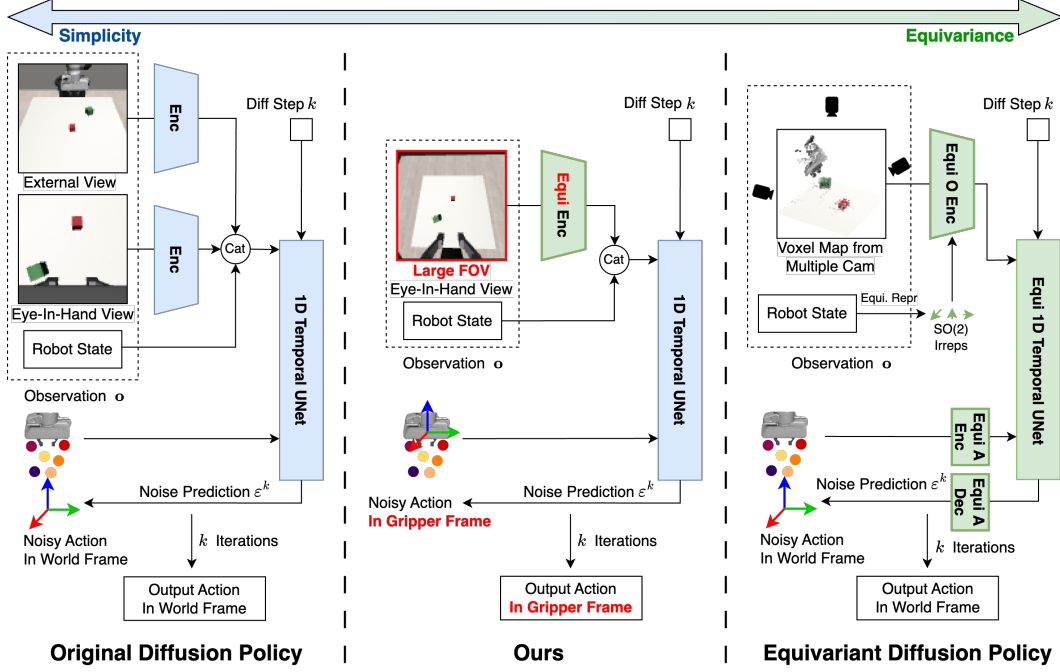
Simplicity

Equivariance

Enc

Diff Step $k$

External View

Enc

Cat

Eye-In-Hand View

Robot State

1D Temporal UNet

Observation $\mathbf{o}$

Noise Prediction $\varepsilon^k$

Noisy Action In World Frame

$k$ Iterations

Output Action In World Frame

Original Diffusion Policy

Diff Step $k$

Equi Enc

Large FOV

Eye-In-Hand View

Cat

Robot State

1D Temporal UNet

Observation $\mathbf{o}$

Noise Prediction $\varepsilon^k$

Noisy Action In Gripper Frame

$k$ Iterations

Output Action In Gripper Frame

Ours

Diff Step $k$

Equi O Enc

Voxel Map from Multiple Cam

Robot State

Equi. Repr

SO(2) Irreps

Equi 1D Temporal UNet

Observation $\mathbf{o}$

Equi A Enc

Noise Prediction $\varepsilon^k$

Equi A Dec

Noisy Action In World Frame

$k$ Iterations

Output Action In World Frame

Equivariant Diffusion Policy